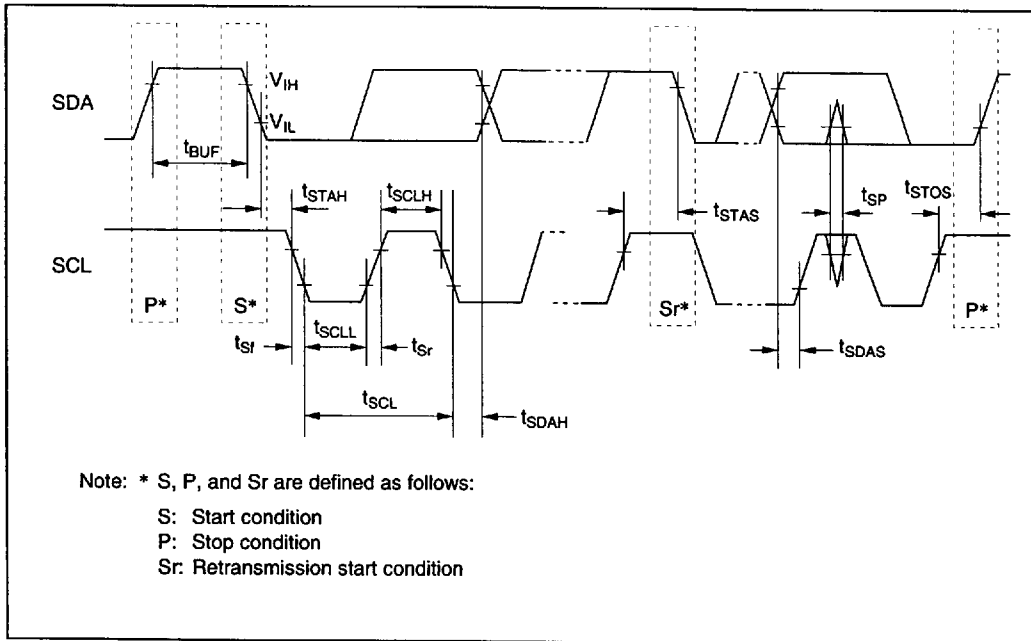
SDA

$V_{IH}$

$V_{IL}$

$t_{BUF}$

$t_{STAH}$

$t_{SCLH}$

$t_{STAS}$

$t_{SP}$

$t_{STOS}$

SCL

P*

S*

Sr*

P*

$t_{SCLL}$

$t_{Sf}$

$t_{Sr}$

$t_{SDAS}$

$t_{SCL}$

$t_{SDAH}$

Note: * S, P, and Sr are defined as follows:

S: Start condition
P: Stop condition
Sr: Retransmission start condition